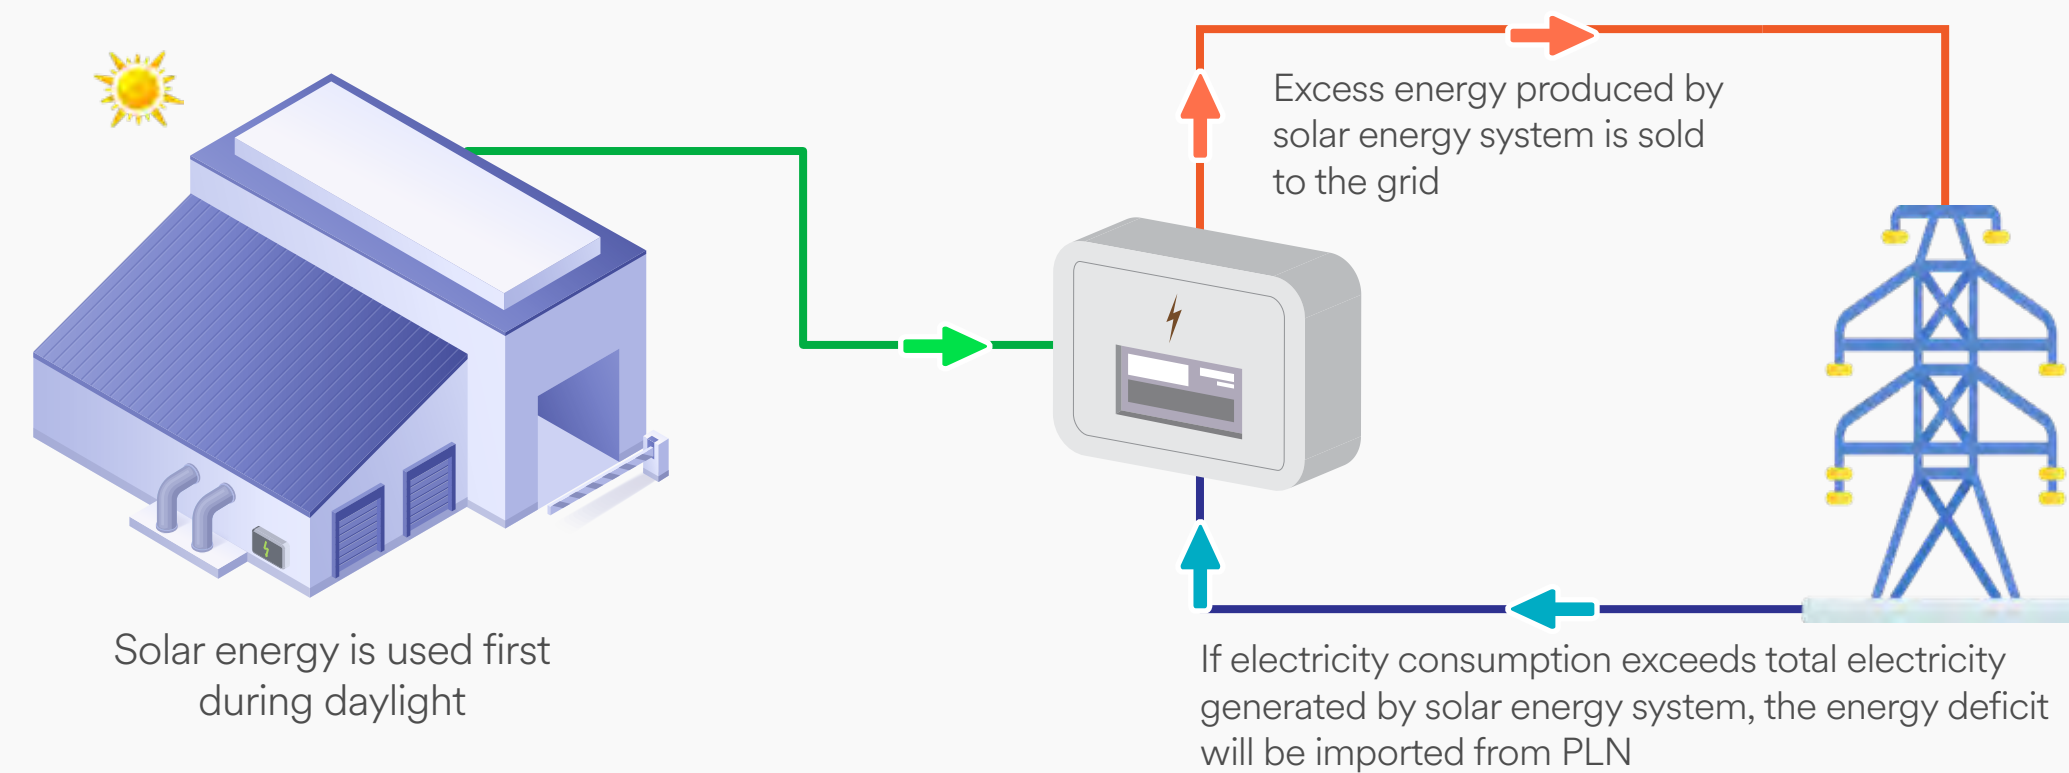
Excess energy produced by solar energy system is sold to the grid

Solar energy is used first during daylight

If electricity consumption exceeds total electricity generated by solar energy system, the energy deficit will be imported from PLN